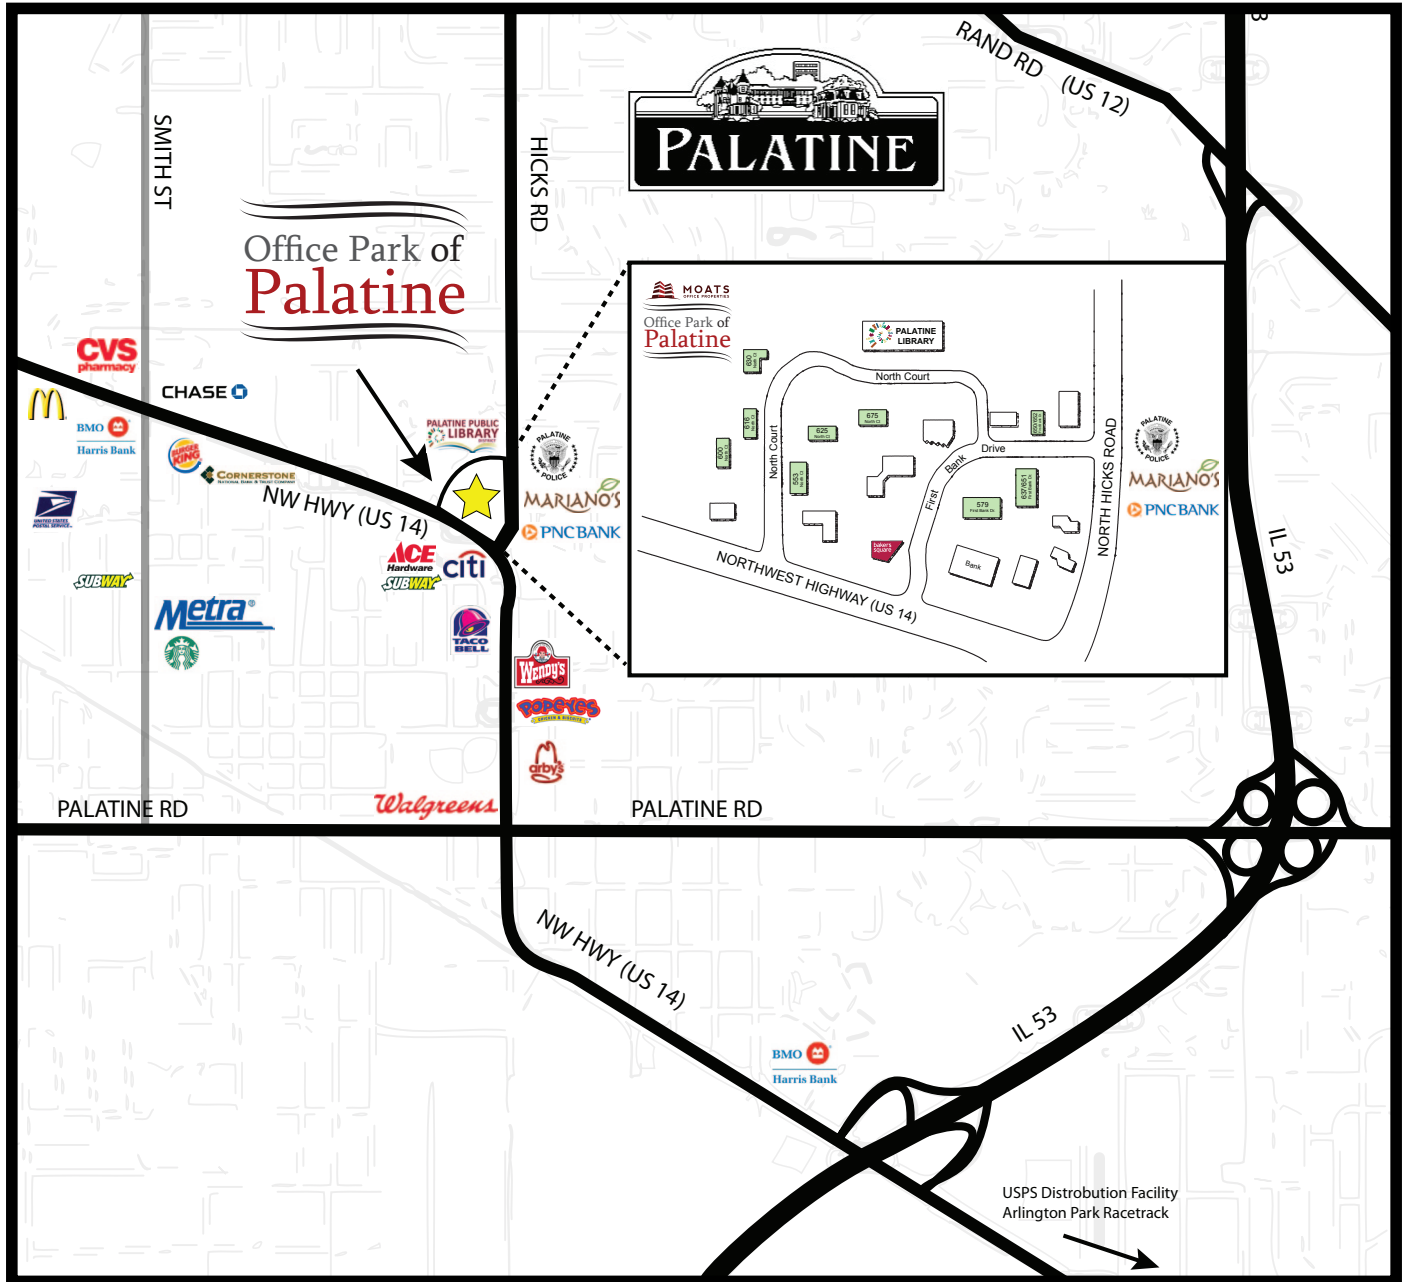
RAND RD (US 12)

PALATINE

SMITH ST

HICKS RD

Office Park of Palatine

CVS pharmacy

CHASE

BMO Harris Bank

CORNERSTONE

PALATINE PUBLIC LIBRARY

PALATINE POLICE

MARIANO'S

PNC BANK

NW HWY (US 14)

ACE Hardware

citi

SUBWAY

SUBWAY

Metra

TACO BELL

Wendy's

POPEYES

arby's

MOATS

Office Park of Palatine

PALATINE LIBRARY

North Court

675

625

615

600

553

650

Drive

Bank

First

579

Bank

NORTH HICKS ROAD

NORTHWEST HIGHWAY (US 14)

PALATINE POLICE

MARIANO'S

PNC BANK

IL 53

PALATINE RD

Walgreens

PALATINE RD

NW HWY (US 14)

IL 53

BMO Harris Bank

USPS Distrobution Facility
Arlington Park Racetrack